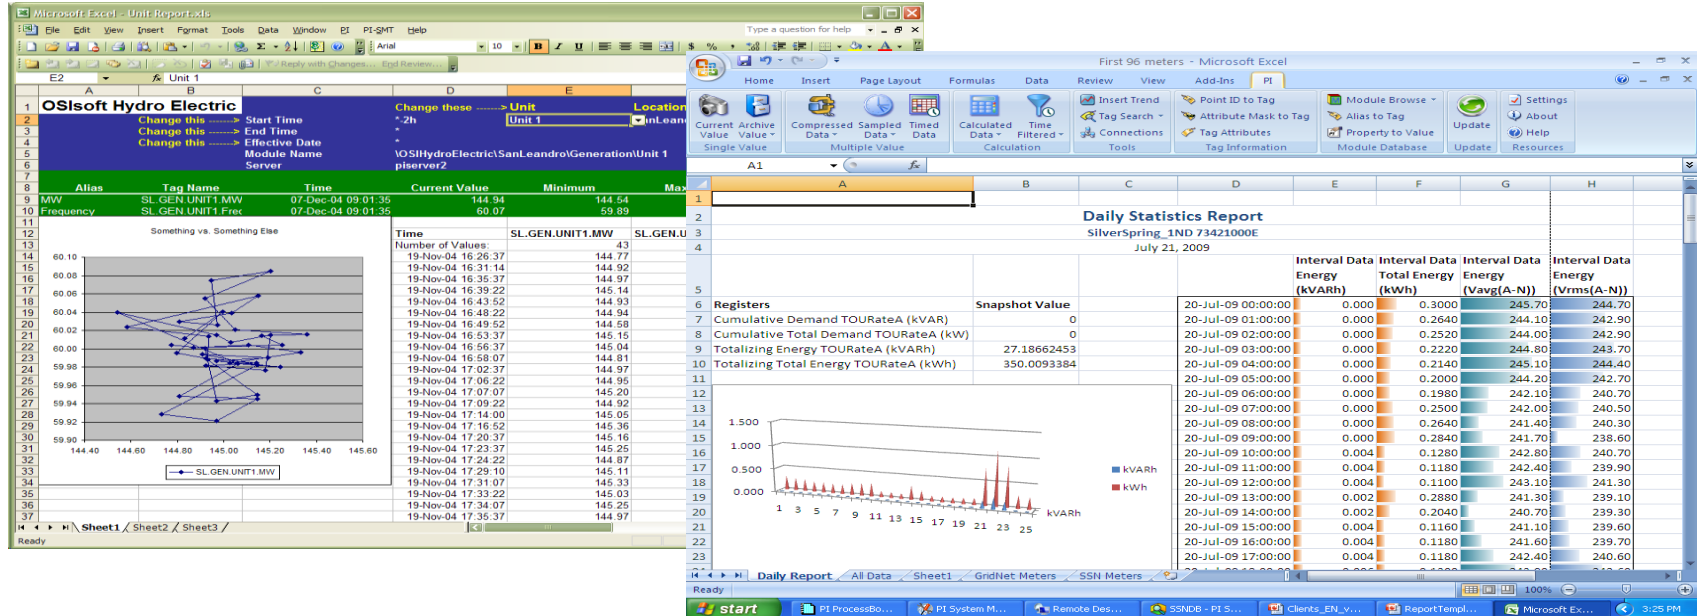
Microsoft Excel - Unit Report.xls

File Edit View Insert Format Tools Data Window PI PI-SMT Help

Type a question for help

Arial 10 B I U $ %

Reply with Changes... End Review...

E2 fx Unit 1

| | A | B | C | D | E | |
|---|---|---|---|---|---|---|
| 1 | OSIsoft Hydro Electric | | | Change these ------> | Unit | Location |
| 2 | | Change this ------> | Start Time | *-2h | Unit 1 | anLeand |
| 3 | | Change this ------> | End Time | * | | |
| 4 | | Change this ------> | Effective Date | * | | |
| 5 | | | Module Name | \OSIHydroElectric\SanLeandro\Generation\Unit 1 | | |
| 6 | | | Server | piserver2 | | |
| 7 | | | | | | |
| 8 | Alias | Tag Name | Time | Current Value | Minimum | Max |
| 9 | MW | SL.GEN.UNIT1.MW | 07-Dec-04 09:01:35 | 144.94 | 144.54 | |
| 10 | Frequency | SL.GEN.UNIT1.Frec | 07-Dec-04 09:01:35 | 60.07 | 59.89 | |

Something vs. Something Else

60.10
60.08
60.06
60.04
60.02
60.00
59.98
59.96
59.94
59.92
59.90
144.40 144.60 144.80 145.00 145.20 145.40 145.60

SL.GEN.UNIT1.MW

| Time | SL.GEN.UNIT1.MW | SL.GEN.U |
|---|---|---|
| Number of Values: | 43 | |
| 19-Nov-04 16:26:37 | 144.77 | |
| 19-Nov-04 16:31:14 | 144.92 | |
| 19-Nov-04 16:35:37 | 144.97 | |
| 19-Nov-04 16:39:22 | 145.14 | |
| 19-Nov-04 16:43:52 | 144.93 | |
| 19-Nov-04 16:48:22 | 144.94 | |
| 19-Nov-04 16:49:52 | 144.58 | |
| 19-Nov-04 16:53:37 | 145.15 | |
| 19-Nov-04 16:56:37 | 145.04 | |
| 19-Nov-04 16:58:07 | 144.81 | |
| 19-Nov-04 17:02:37 | 144.97 | |
| 19-Nov-04 17:06:22 | 144.95 | |
| 19-Nov-04 17:07:07 | 145.20 | |
| 19-Nov-04 17:09:22 | 144.92 | |
| 19-Nov-04 17:14:00 | 145.05 | |
| 19-Nov-04 17:16:52 | 145.36 | |
| 19-Nov-04 17:20:37 | 145.16 | |
| 19-Nov-04 17:23:37 | 145.25 | |
| 19-Nov-04 17:24:22 | 144.87 | |
| 19-Nov-04 17:29:10 | 145.11 | |
| 19-Nov-04 17:31:07 | 145.33 | |
| 19-Nov-04 17:33:22 | 145.03 | |
| 19-Nov-04 17:34:07 | 145.25 | |
| 19-Nov-04 17:35:37 | 144.97 | |

Sheet1 Sheet2 Sheet3

Ready

First 96 meters - Microsoft Excel

Home Insert Page Layout Formulas Data Review View Add-Ins PI

Current Value Archive Value | Single Value
Compressed Data Sampled Data Timed Data | Multiple Value
Calculated Data Time Filtered | Calculation
Insert Trend Tag Search Connections | Tools
Point ID to Tag Attribute Mask to Tag Tag Attributes | Tag Information
Module Browse Alias to Tag Property to Value | Module Database
Update | Update
Settings About Help | Resources

A1 fx

Daily Statistics Report
SilverSpring_1ND 73421000E
July 21, 2009

| | A | B | | D | E | F | G | H |
|---|---|---|---|---|---|---|---|---|
| 5 | | | | | Interval Data Energy (kVARh) | Interval Data Total Energy (kWh) | Interval Data Energy (Vavg(A-N)) | Interval Data Energy (Vrms(A-N)) |
| 6 | Registers | Snapshot Value | | 20-Jul-09 00:00:00 | 0.000 | 0.3000 | 245.70 | 244.70 |
| 7 | Cumulative Demand TOURateA (kVAR) | 0 | | 20-Jul-09 01:00:00 | 0.000 | 0.2640 | 244.10 | 242.90 |
| 8 | Cumulative Total Demand TOURateA (kW) | 0 | | 20-Jul-09 02:00:00 | 0.000 | 0.2520 | 244.00 | 242.90 |
| 9 | Totalizing Energy TOURateA (kVARh) | 27.18662453 | | 20-Jul-09 03:00:00 | 0.000 | 0.2220 | 244.80 | 243.70 |
| 10 | Totalizing Total Energy TOURateA (kWh) | 350.0093384 | | 20-Jul-09 04:00:00 | 0.000 | 0.2140 | 245.10 | 244.40 |
| 11 | | | | 20-Jul-09 05:00:00 | 0.000 | 0.2000 | 244.20 | 242.70 |
| 12 | | | | 20-Jul-09 06:00:00 | 0.000 | 0.1980 | 242.10 | 240.70 |
| 13 | | | | 20-Jul-09 07:00:00 | 0.000 | 0.2500 | 242.00 | 240.50 |
| 14 | | | | 20-Jul-09 08:00:00 | 0.000 | 0.2640 | 241.40 | 240.30 |
| 15 | | | | 20-Jul-09 09:00:00 | 0.000 | 0.2840 | 241.70 | 238.60 |
| 16 | | | | 20-Jul-09 10:00:00 | 0.004 | 0.1280 | 242.80 | 240.70 |
| 17 | | | | 20-Jul-09 11:00:00 | 0.004 | 0.1180 | 242.40 | 239.90 |
| 18 | | | | 20-Jul-09 12:00:00 | 0.004 | 0.1100 | 243.10 | 241.30 |
| 19 | | | | 20-Jul-09 13:00:00 | 0.002 | 0.2880 | 241.30 | 239.10 |
| 20 | | | | 20-Jul-09 14:00:00 | 0.002 | 0.2040 | 240.70 | 239.30 |
| 21 | | | | 20-Jul-09 15:00:00 | 0.004 | 0.1160 | 241.10 | 239.60 |
| 22 | | | | 20-Jul-09 16:00:00 | 0.004 | 0.1180 | 241.60 | 239.70 |
| 23 | | | | 20-Jul-09 17:00:00 | 0.004 | 0.1180 | 242.40 | 240.60 |

1.500
1.000
0.500
0.000
1 3 5 7 9 11 13 15 17 19 21 23 25
kVARh
kVARh
kWh

Daily Report All Data Sheet1 GridNet Meters SSN Meters

Ready 100%

start PI ProcessBo... PI System M... Remote Des... SSNDB - PI S... Clients_EN_v... ReportTempl... Microsoft Ex... 3:25 PM